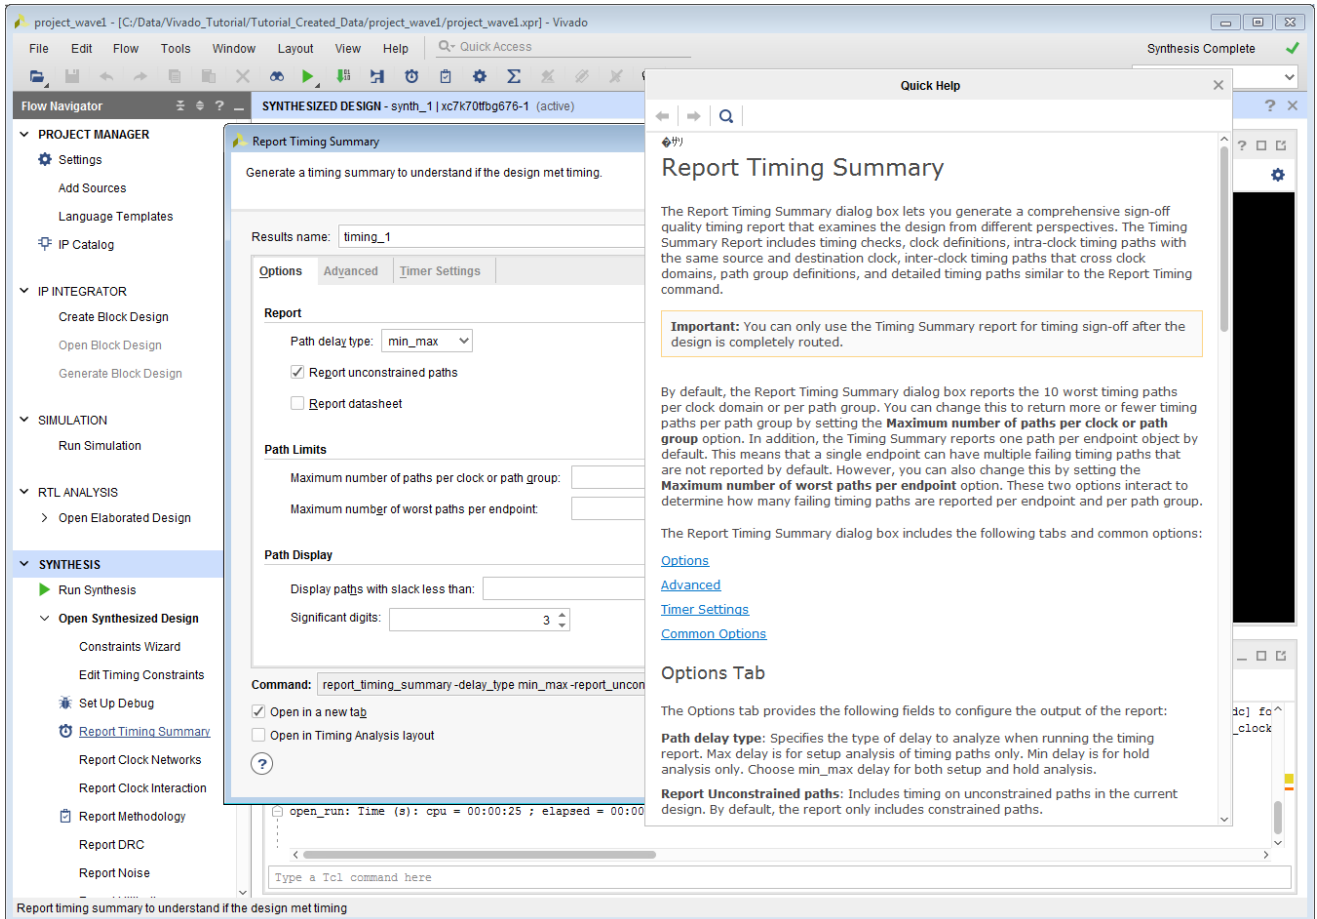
project_wave1 - [C:/Data/Vivado_Tutorial/Tutorial_Created_Data/project_wave1/project_wave1.xpr] - Vivado

File Edit Flow Tools Window Layout View Help Quick Access

Synthesis Complete

Flow Navigator

PROJECT MANAGER
Settings
Add Sources
Language Templates
IP Catalog

IP INTEGRATOR
Create Block Design
Open Block Design
Generate Block Design

SIMULATION
Run Simulation

RTL ANALYSIS
Open Elaborated Design

SYNTHESIS
Run Synthesis
Open Synthesized Design
Constraints Wizard
Edit Timing Constraints
Set Up Debug
Report Timing Summary
Report Clock Networks
Report Clock Interaction
Report Methodology
Report DRC
Report Noise

SYNTHESIZED DESIGN - synth_1 | xc7k70tfbg676-1 (active)

Report Timing Summary

Generate a timing summary to understand if the design met timing.

Results name: timing_1

Options Advanced Timer Settings

Report
Path delay type: min_max
Report unconstrained paths
Report datasheet

Path Limits
Maximum number of paths per clock or path group:
Maximum number of worst paths per endpoint:

Path Display
Display paths with slack less than:
Significant digits: 3

Command: report_timing_summary -delay_type min_max -report_uncon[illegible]

Open in a new tab
Open in Timing Analysis layout

?

open_run: Time (s): cpu = 00:00:25 ; elapsed = 00:00

Type a Tcl command here

Quick Help

Report Timing Summary

The Report Timing Summary dialog box lets you generate a comprehensive sign-off quality timing report that examines the design from different perspectives. The Timing Summary Report includes timing checks, clock definitions, intra-clock timing paths with the same source and destination clock, inter-clock timing paths that cross clock domains, path group definitions, and detailed timing paths similar to the Report Timing command.

Important: You can only use the Timing Summary report for timing sign-off after the design is completely routed.

By default, the Report Timing Summary dialog box reports the 10 worst timing paths per clock domain or per path group. You can change this to return more or fewer timing paths per path group by setting the Maximum number of paths per clock or path group option. In addition, the Timing Summary reports one path per endpoint object by default. This means that a single endpoint can have multiple failing timing paths that are not reported by default. However, you can also change this by setting the Maximum number of worst paths per endpoint option. These two options interact to determine how many failing timing paths are reported per endpoint and per path group.

The Report Timing Summary dialog box includes the following tabs and common options:

Options
Advanced
Timer Settings
Common Options

Options Tab

The Options tab provides the following fields to configure the output of the report:

Path delay type: Specifies the type of delay to analyze when running the timing report. Max delay is for setup analysis of timing paths only. Min delay is for hold analysis only. Choose min_max delay for both setup and hold analysis.

Report Unconstrained paths: Includes timing on unconstrained paths in the current design. By default, the report only includes constrained paths.

dc] fo
_clock

Report timing summary to understand if the design met timing